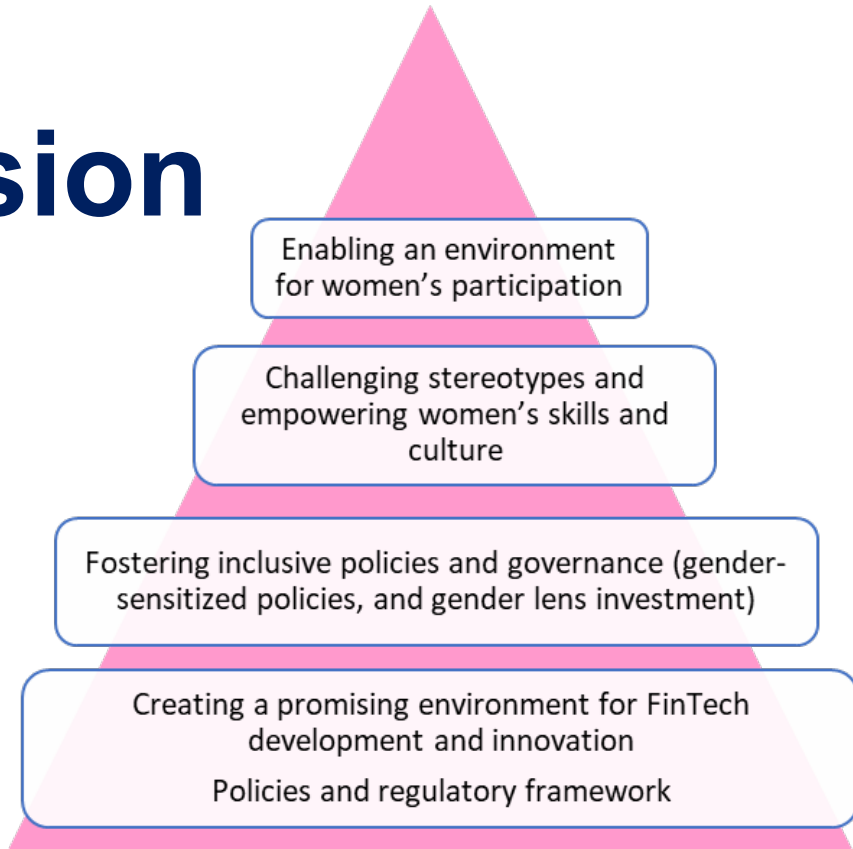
sion

Enabling an environment for women's participation

Challenging stereotypes and empowering women's skills and culture

Fostering inclusive policies and governance (gender-sensitized policies, and gender lens investment)

Creating a promising environment for FinTech development and innovation

Policies and regulatory framework